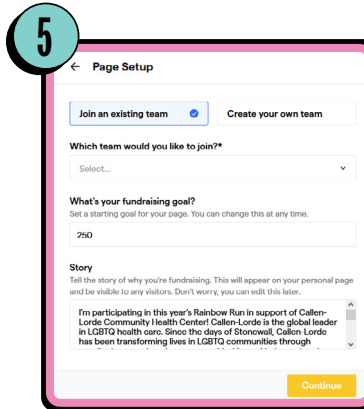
5

← Page Setup

Join an existing team

Create your own team

Which team would you like to join?*

Select...

What's your fundraising goal?

Set a starting goal for your page. You can change this at any time.

250

Story

Tell the story of why you're fundraising. This will appear on your personal page and be visible to any visitors. Don't worry, you can edit this later.

I'm participating in this year's Rainbow Run in support of Callen-Lorde Community Health Center! Callen-Lorde is the global leader in LGBTQ health care. Since the days of Stonewall, Callen Lorde has been transforming lives in LGBTQ communities through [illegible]

Continue